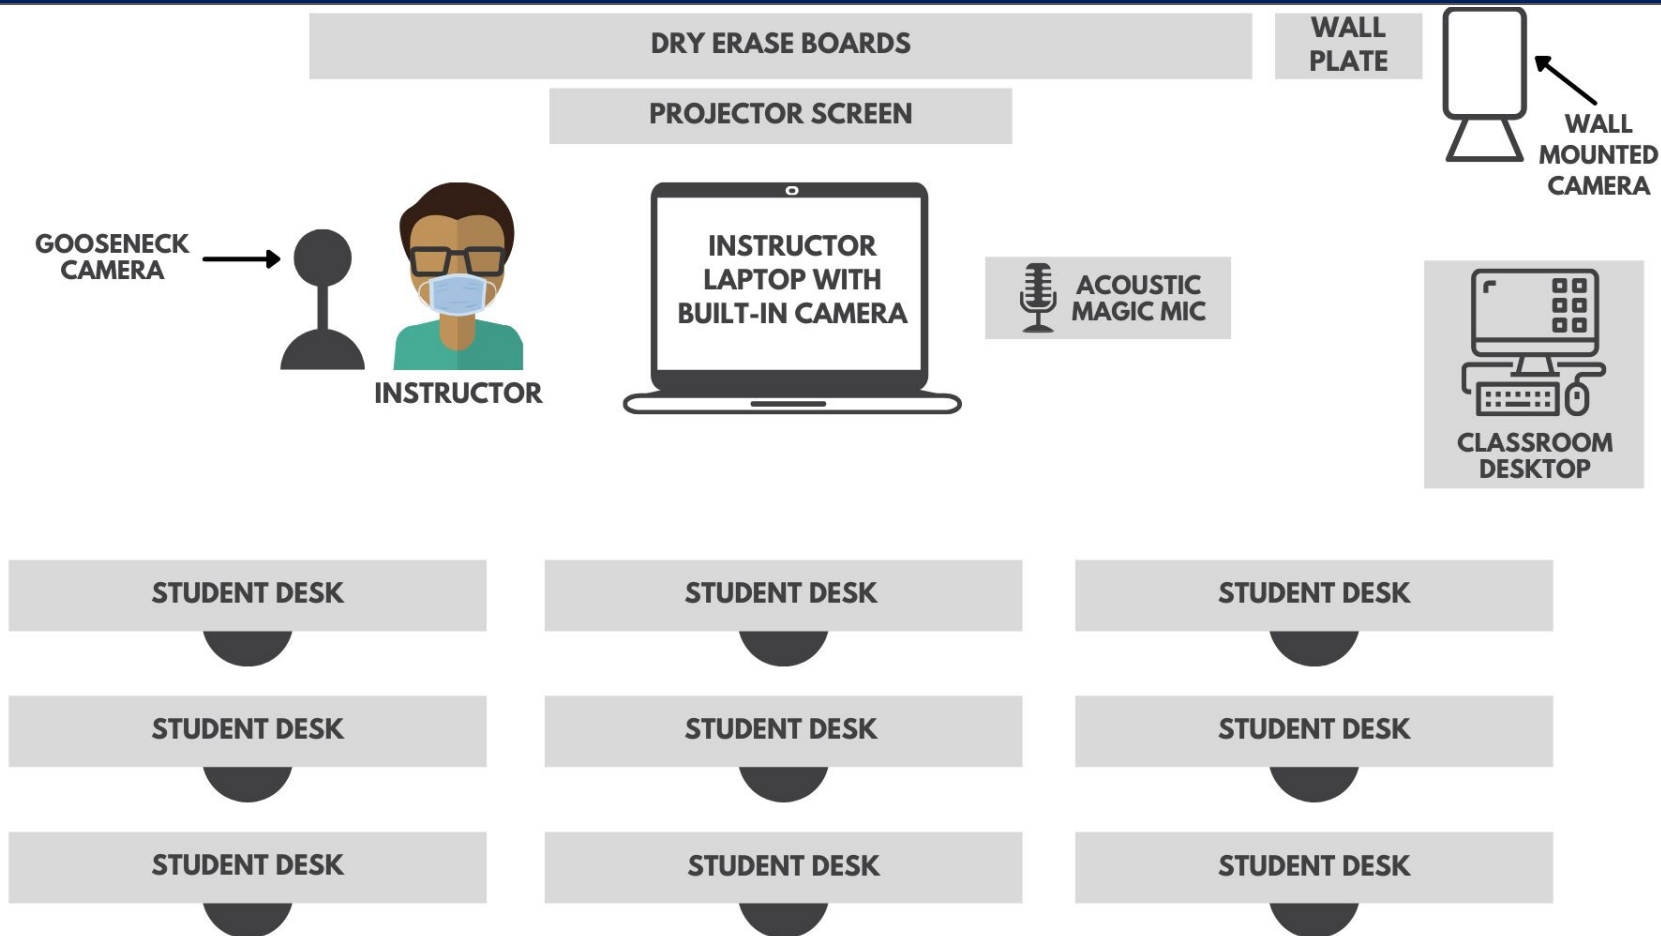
DRY ERASE BOARDS

WALL PLATE

PROJECTOR SCREEN

WALL MOUNTED CAMERA

GOOSENECK CAMERA

INSTRUCTOR

INSTRUCTOR LAPTOP WITH BUILT-IN CAMERA

ACOUSTIC MAGIC MIC

CLASSROOM DESKTOP

STUDENT DESK

STUDENT DESK

STUDENT DESK

STUDENT DESK

STUDENT DESK

STUDENT DESK

STUDENT DESK

STUDENT DESK

STUDENT DESK